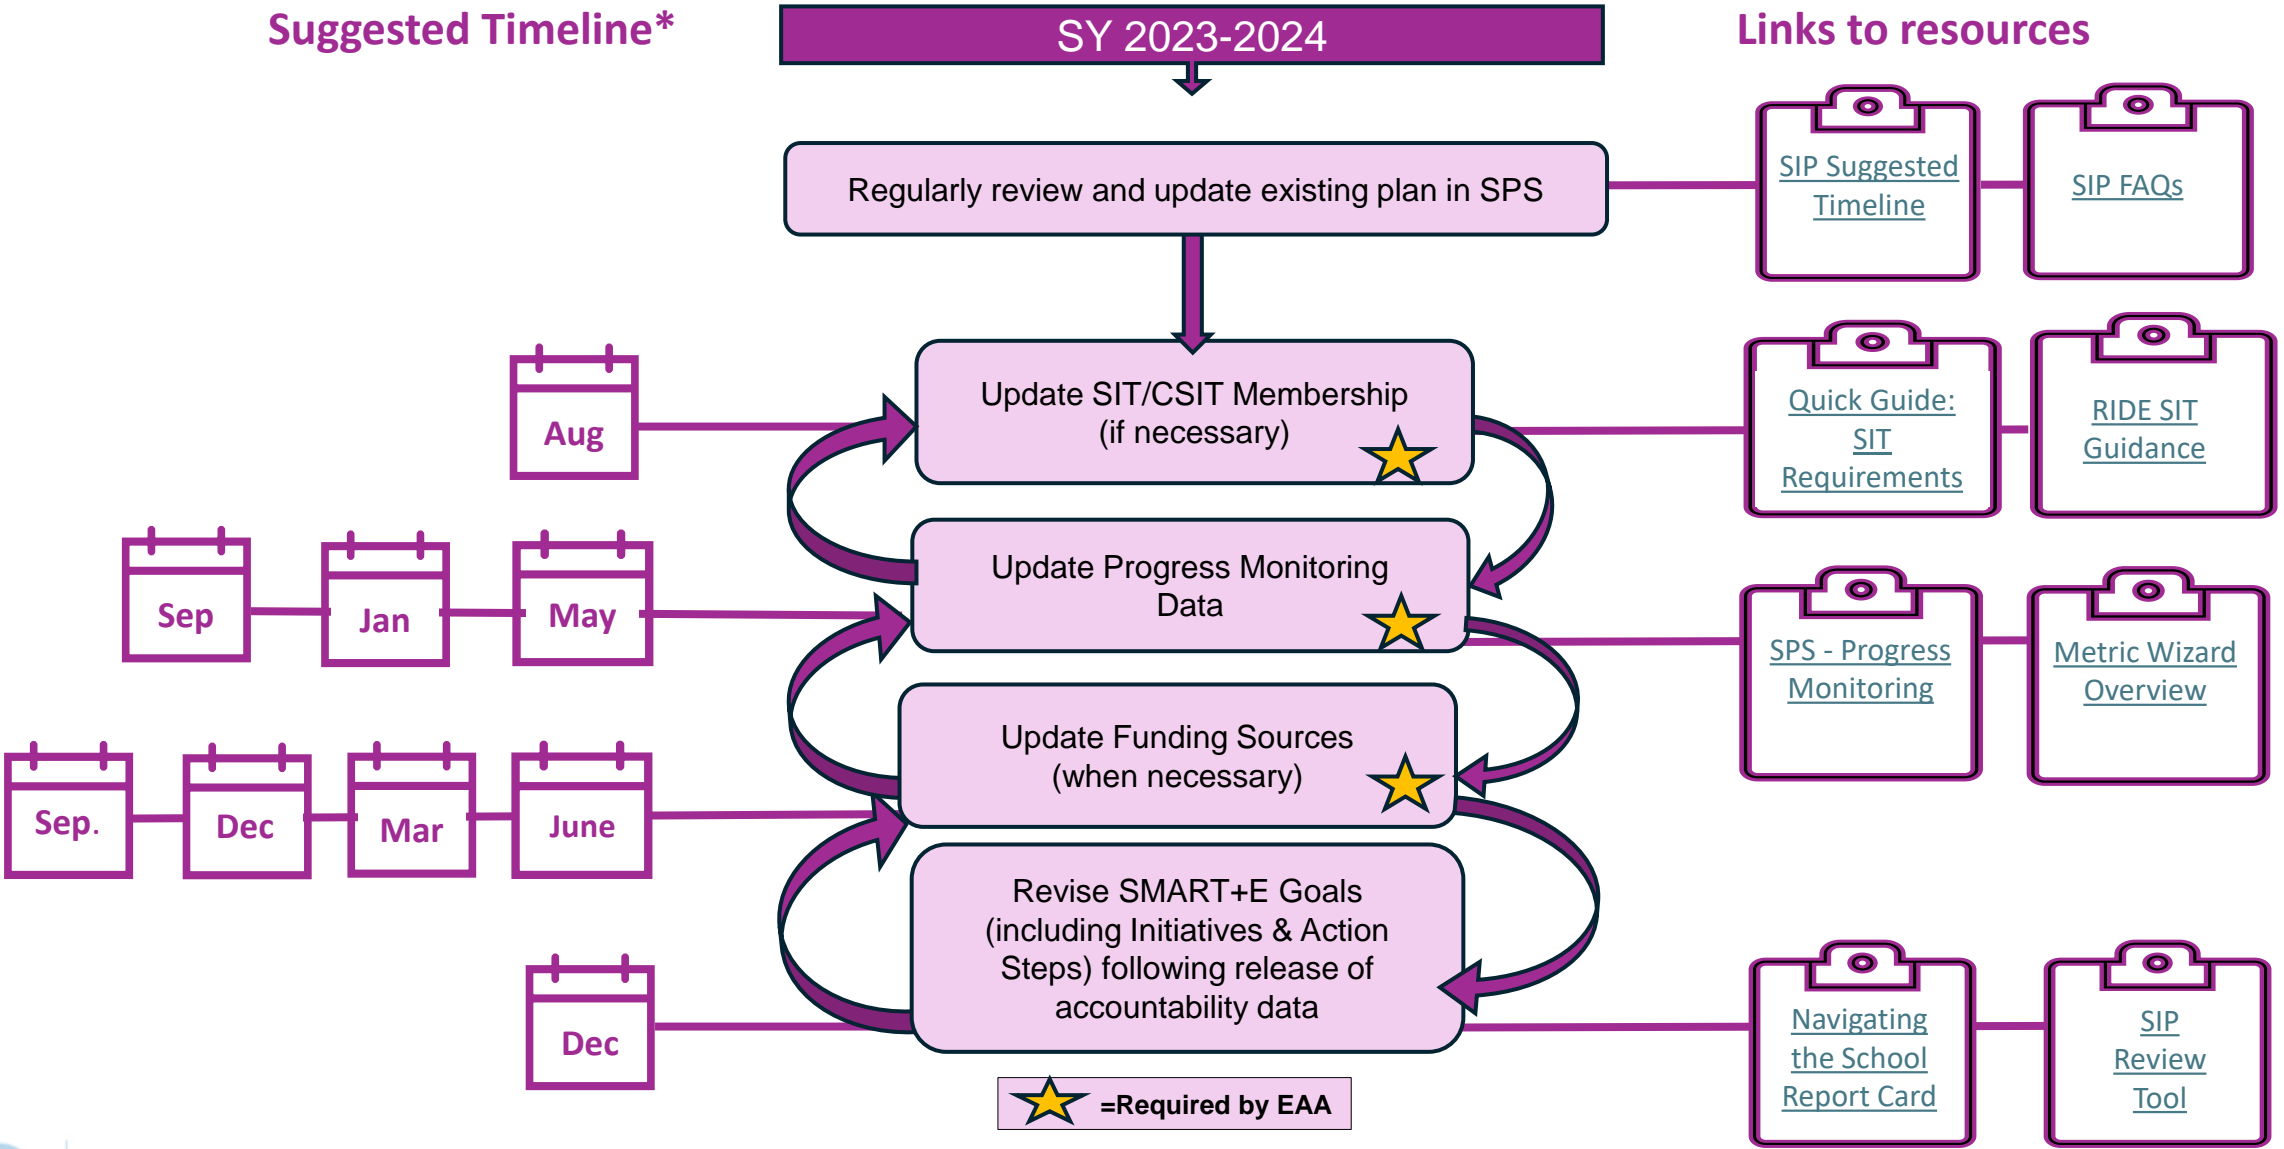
Suggested Timeline*

SY 2023-2024

Links to resources

Regularly review and update existing plan in SPS

SIP Suggested Timeline

SIP FAQs

Aug

Update SIT/CSIT Membership (if necessary)

Quick Guide: SIT Requirements

RIDE SIT Guidance

Sep

Jan

May

Update Progress Monitoring Data

SPS - Progress Monitoring

Metric Wizard Overview

Sep.

Dec

Mar

June

Update Funding Sources (when necessary)

Dec

Revise SMART+E Goals (including Initiatives & Action Steps) following release of accountability data

Navigating the School Report Card

SIP Review Tool

=Required by EAA